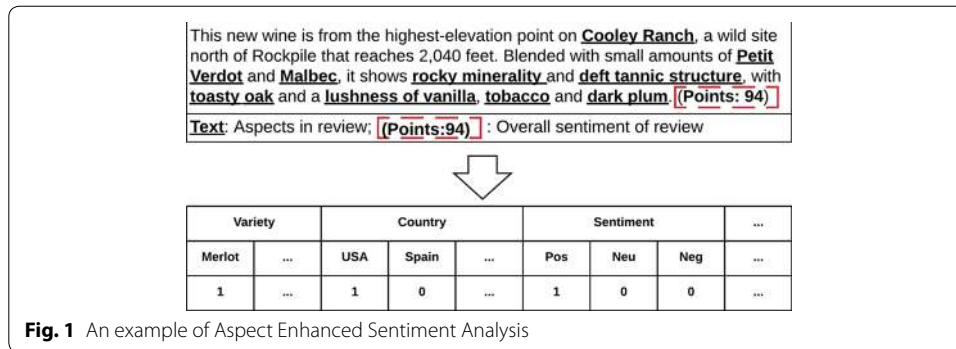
This new wine is from the highest-elevation point on **Cooley Ranch**, a wild site north of Rockpile that reaches 2,040 feet. Blended with small amounts of **Petit Verdot** and **Malbec**, it shows **rocky minerality** and **deft tannic structure**, with **toasty oak** and a **lushness of vanilla**, **tobacco** and **dark plum**. **(Points: 94)**

**Text**: Aspects in review; **(Points:94)** : Overall sentiment of review

| Variety | | Country | | | Sentiment | | | ... |
|---|---|---|---|---|---|---|---|---|
| Merlot | ... | USA | Spain | ... | Pos | Neu | Neg | ... |
| 1 | ... | 1 | 0 | ... | 1 | 0 | 0 | ... |

**Fig. 1** An example of Aspect Enhanced Sentiment Analysis